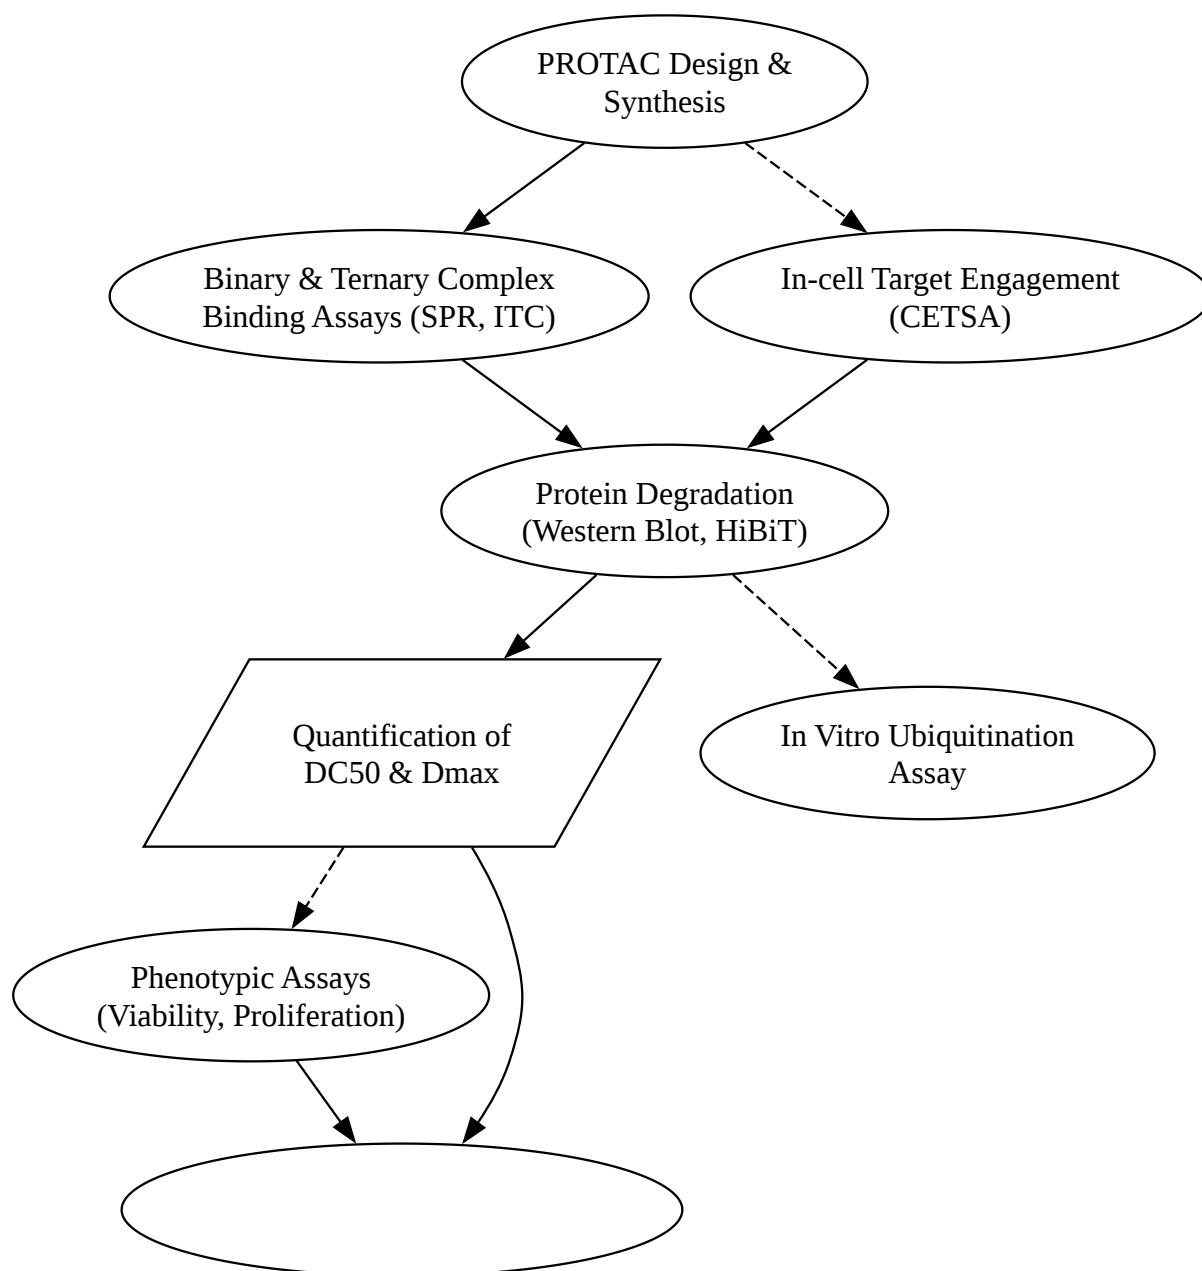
PROTAC Design & Synthesis

Binary & Ternary Complex Binding Assays (SPR, ITC)

In-cell Target Engagement (CETSA)

Protein Degradation (Western Blot, HiBiT)

Quantification of DC50 & Dmax

In Vitro Ubiquitination Assay

Phenotypic Assays (Viability, Proliferation)